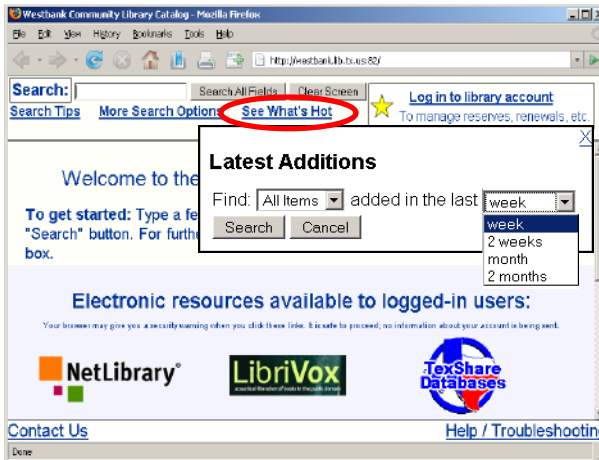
Westbank Community Library Catalog - Mozilla Firefox

File Edit View History Bookmarks Tools Help

http://westbank.lib.tx.us:82/

Search: Search All Fields Clear Screen

Search Tips More Search Options See What's Hot

Log in to library account

To manage reserves, renewals, etc.

X

Latest Additions

Find: All Items added in the last week

week
2 weeks
month
2 months

Search Cancel

Welcome to the

To get started: Type a fe "Search" button. For furthe box.

Electronic resources available to logged-in users:

Your browser may give you a security warning when you click these links. It is safe to proceed; no information about your account is being sent.

NetLibrary®

LibriVox

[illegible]

TexShare Databases

Contact Us

Help / Troubleshootin

Done